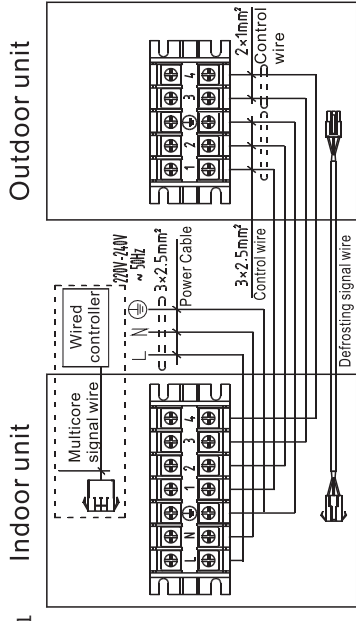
Indoor unit

Outdoor unit

Multicore signal wire

Wired controller

220V-240V ~50Hz

3×2.5mm²

Power Cable

L N ⏚

L N ⏚ 1 2 3 4

3×2.5mm²

Control wire

⏚ 1 2 3 4

2×1mm²

Control wire

Defrosting signal wire

L